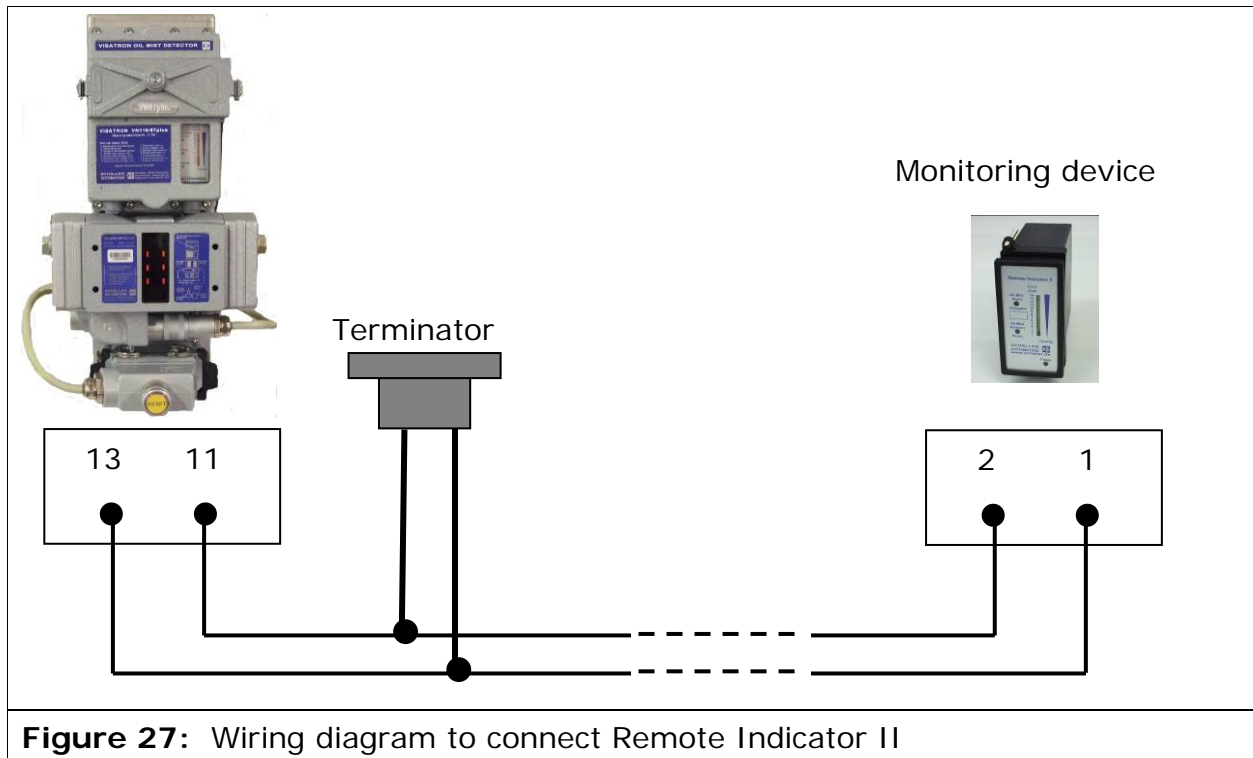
VISATRON OIL MIST DETECTOR

VISATRON VN116/87plus

SCHALLER AUTOMATION

RESET

Monitoring device

Remote Indicator II

SCHALLER AUTOMATION

Terminator

13 11

2 1

**Figure 27:** Wiring diagram to connect Remote Indicator II